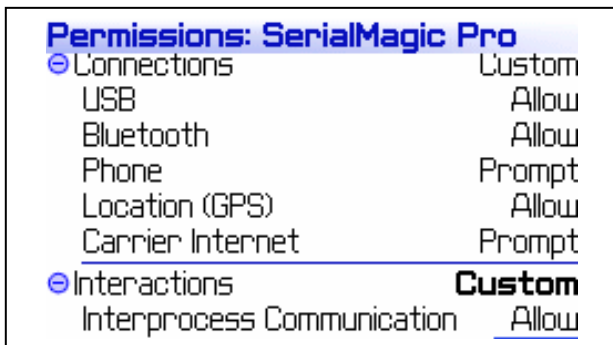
Permissions: SerialMagic Pro

| | |
|---|---|
| Connections | Custom |
| USB | Allow |
| Bluetooth | Allow |
| Phone | Prompt |
| Location (GPS) | Allow |
| Carrier Internet | Prompt |
| Interactions | **Custom** |
| Interprocess Communication | Allow |